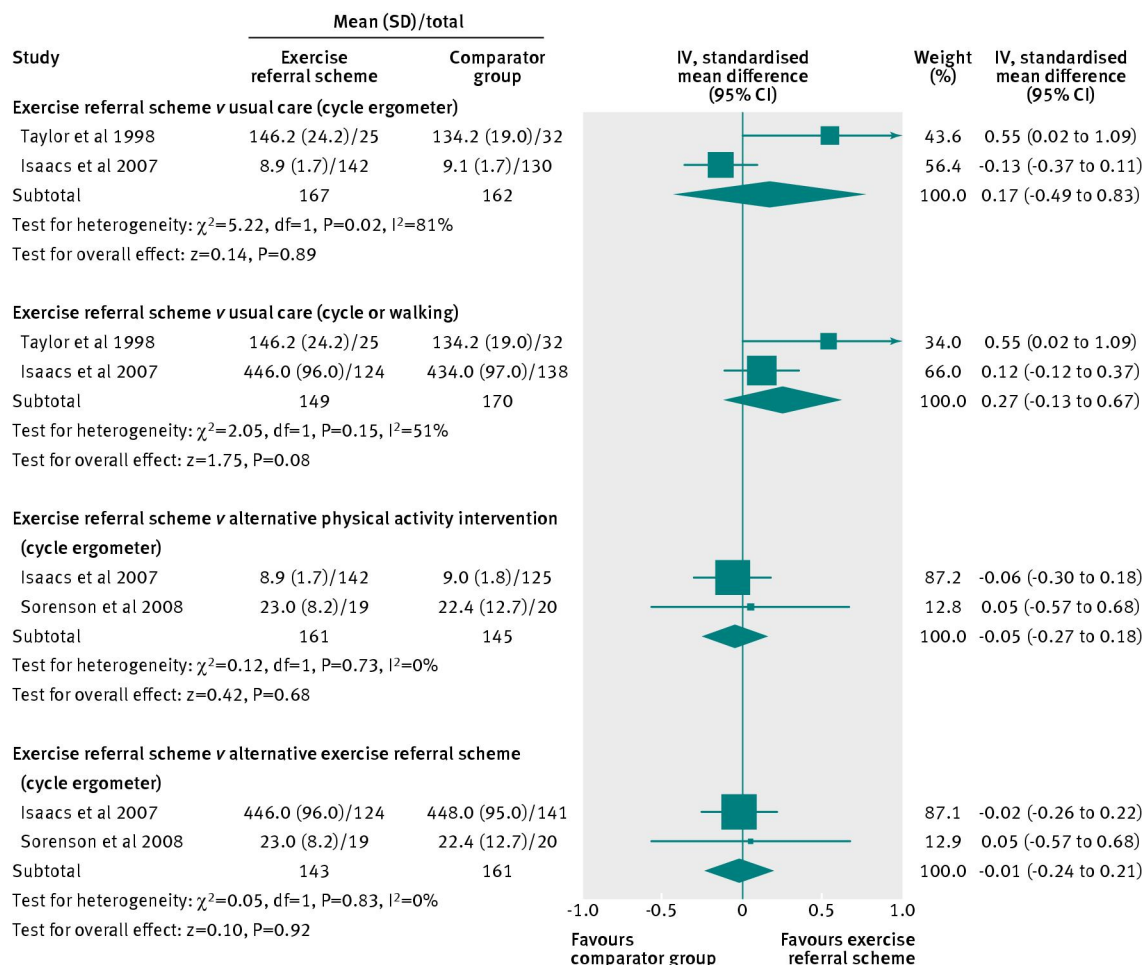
| Study | Mean (SD)/total Exercise referral scheme | Mean (SD)/total Comparator group | IV, standardised mean difference (95% CI) | Weight (%) | IV, standardised mean difference (95% CI) |
|---|---|---|---|---|---|
| **Exercise referral scheme *v* usual care (cycle ergometer)** | | | | | |
| Taylor et al 1998 | 146.2 (24.2)/25 | 134.2 (19.0)/32 | | 43.6 | 0.55 (0.02 to 1.09) |
| Isaacs et al 2007 | 8.9 (1.7)/142 | 9.1 (1.7)/130 | | 56.4 | -0.13 (-0.37 to 0.11) |
| Subtotal | 167 | 162 | | 100.0 | 0.17 (-0.49 to 0.83) |
| Test for heterogeneity: $\chi^2$=5.22, df=1, P=0.02, I$^2$=81% | | | | | |
| Test for overall effect: z=0.14, P=0.89 | | | | | |
| **Exercise referral scheme *v* usual care (cycle or walking)** | | | | | |
| Taylor et al 1998 | 146.2 (24.2)/25 | 134.2 (19.0)/32 | | 34.0 | 0.55 (0.02 to 1.09) |
| Isaacs et al 2007 | 446.0 (96.0)/124 | 434.0 (97.0)/138 | | 66.0 | 0.12 (-0.12 to 0.37) |
| Subtotal | 149 | 170 | | 100.0 | 0.27 (-0.13 to 0.67) |
| Test for heterogeneity: $\chi^2$=2.05, df=1, P=0.15, I$^2$=51% | | | | | |
| Test for overall effect: z=1.75, P=0.08 | | | | | |
| **Exercise referral scheme *v* alternative physical activity intervention (cycle ergometer)** | | | | | |
| Isaacs et al 2007 | 8.9 (1.7)/142 | 9.0 (1.8)/125 | | 87.2 | -0.06 (-0.30 to 0.18) |
| Sorenson et al 2008 | 23.0 (8.2)/19 | 22.4 (12.7)/20 | | 12.8 | 0.05 (-0.57 to 0.68) |
| Subtotal | 161 | 145 | | 100.0 | -0.05 (-0.27 to 0.18) |
| Test for heterogeneity: $\chi^2$=0.12, df=1, P=0.73, I$^2$=0% | | | | | |
| Test for overall effect: z=0.42, P=0.68 | | | | | |
| **Exercise referral scheme *v* alternative exercise referral scheme (cycle ergometer)** | | | | | |
| Isaacs et al 2007 | 446.0 (96.0)/124 | 448.0 (95.0)/141 | | 87.1 | -0.02 (-0.26 to 0.22) |
| Sorenson et al 2008 | 23.0 (8.2)/19 | 22.4 (12.7)/20 | | 12.9 | 0.05 (-0.57 to 0.68) |
| Subtotal | 143 | 161 | | 100.0 | -0.01 (-0.24 to 0.21) |
| Test for heterogeneity: $\chi^2$=0.05, df=1, P=0.83, I$^2$=0% | | | | | |
| Test for overall effect: z=0.10, P=0.92 | | | | | |

-1.0 -0.5 0 0.5 1.0

Favours comparator group    Favours exercise referral scheme